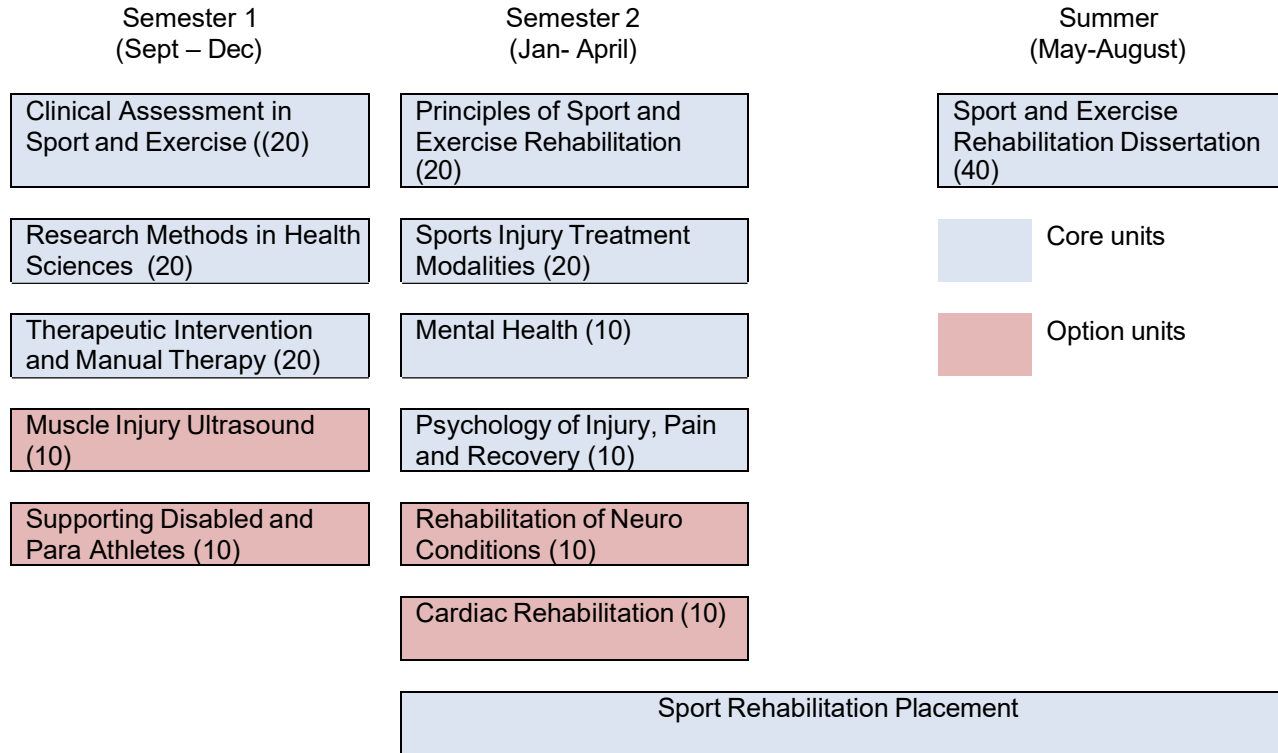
Semester 1
(Sept – Dec)

Clinical Assessment in Sport and Exercise ((20)

Research Methods in Health Sciences (20)

Therapeutic Intervention and Manual Therapy (20)

Muscle Injury Ultrasound (10)

Supporting Disabled and Para Athletes (10)

Semester 2
(Jan- April)

Principles of Sport and Exercise Rehabilitation (20)

Sports Injury Treatment Modalities (20)

Mental Health (10)

Psychology of Injury, Pain and Recovery (10)

Rehabilitation of Neuro Conditions (10)

Cardiac Rehabilitation (10)

Summer
(May-August)

Sport and Exercise Rehabilitation Dissertation (40)

Core units

Option units

Sport Rehabilitation Placement